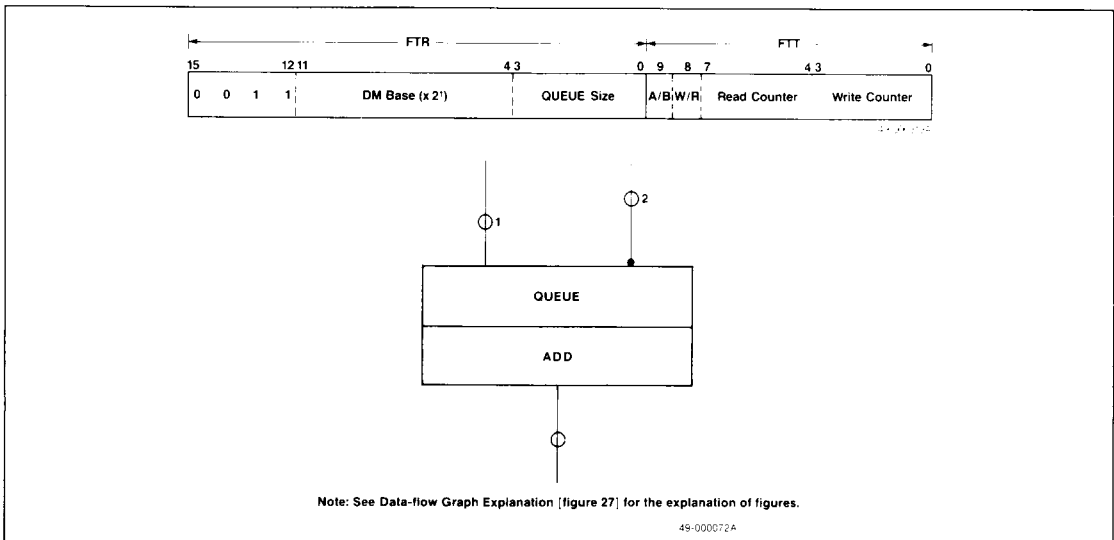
FTR FTT

15 12 11 4 3 0 9 8 7 4 3 0

0 0 1 1 DM Base (x $2^1$) QUEUE Size A/B W/R Read Counter Write Counter

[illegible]

1

2

QUEUE

ADD

Note: See Data-flow Graph Explanation [figure 27] for the explanation of figures.

49-000072A